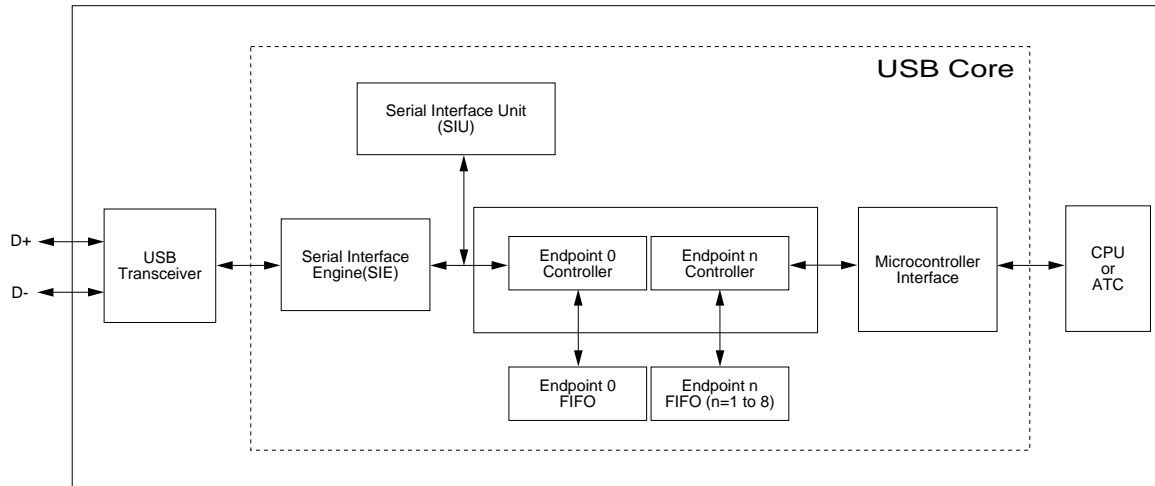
USB Core

Serial Interface Unit (SIU)

D+

D-

USB Transceiver

Serial Interface Engine(SIE)

Endpoint 0 Controller

Endpoint n Controller

Microcontroller Interface

CPU or ATC

Endpoint 0 FIFO

Endpoint n FIFO (n=1 to 8)